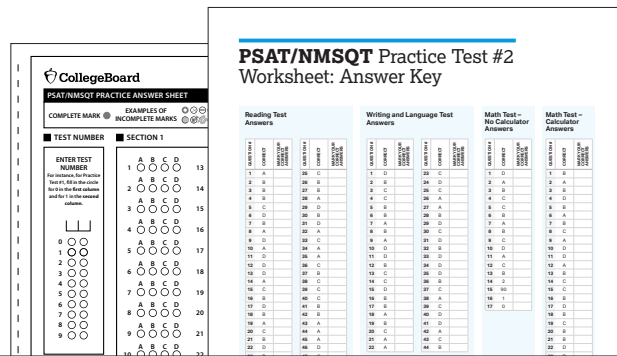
CollegeBoard
PSAT/NMSQT PRACTICE ANSWER SHEET
COMPLETE MARK
EXAMPLES OF INCOMPLETE MARKS
TEST NUMBER
SECTION 1
ENTER TEST NUMBER
For instance, for Practice Test #1, fill in the circle for 0 in the first column and for 1 in the second column.
0 1 2 3 4 5 6 7 8 9
0 1 2 3 4 5 6 7 8 9
1 A B C D 13
2 A B C D 14
3 A B C D 15
4 A B C D 16
5 A B C D 17
6 A B C D 18
7 A B C D 19
8 A B C D 20
9 A B C D 21
10 A B C D 22

PSAT/NMSQT Practice Test #2
Worksheet: Answer Key

Reading Test Answers

| QUESTION # | CORRECT | MARK YOUR CORRECT ANSWERS | QUESTION # | CORRECT | MARK YOUR CORRECT ANSWERS |
|---|---|---|---|---|---|
| 1 | A | | 26 | C | |
| 2 | B | | 27 | B | |
| 3 | C | | 28 | C | |
| 4 | B | | 29 | D | |
| 5 | C | | 30 | B | |
| 6 | D | | 31 | D | |
| 7 | B | | 32 | D | |
| 8 | A | | 33 | B | |
| 9 | D | | 34 | C | |
| 10 | A | | 35 | A | |
| 11 | D | | 36 | A | |
| 12 | D | | 37 | B | |
| 13 | A | | 38 | C | |
| 14 | A | | 39 | C | |
| 15 | B | | 40 | C | |
| 16 | B | | 41 | B | |
| 17 | B | | 42 | B | |
| 18 | A | | 43 | A | |
| 19 | A | | 44 | A | |
| 20 | C | | 45 | A | |
| 21 | B | | 46 | B | |

Writing and Language Test Answers

| QUESTION # | CORRECT | MARK YOUR CORRECT ANSWERS | QUESTION # | CORRECT | MARK YOUR CORRECT ANSWERS |
|---|---|---|---|---|---|
| 1 | D | | 23 | C | |
| 2 | B | | 24 | C | |
| 3 | C | | 25 | C | |
| 4 | C | | 26 | A | |
| 5 | B | | 27 | A | |
| 6 | B | | 28 | C | |
| 7 | A | | 29 | B | |
| 8 | B | | 30 | C | |
| 9 | A | | 31 | D | |
| 10 | B | | 32 | C | |
| 11 | D | | 33 | D | |
| 12 | B | | 34 | D | |
| 13 | D | | 35 | A | |
| 14 | A | | 36 | B | |
| 15 | A | | 37 | D | |
| 16 | C | | 38 | B | |
| 17 | A | | 39 | C | |
| 18 | B | | 40 | C | |
| 19 | B | | 41 | D | |
| 20 | A | | 42 | A | |
| 21 | A | | 43 | C | |
| 22 | A | | 44 | B | |

Math Test – No Calculator Answers

| QUESTION # | CORRECT | MARK YOUR CORRECT ANSWERS |
|---|---|---|
| 1 | D | |
| 2 | A | |
| 3 | B | |
| 4 | C | |
| 5 | A | |
| 6 | B | |
| 7 | A | |
| 8 | B | |
| 9 | C | |
| 10 | D | |
| 11 | A | |
| 12 | C | |
| 13 | B | |
| 14 | 2 | |
| 15 | 90 | |
| 16 | 1 | |
| 17 | 0 | |

Math Test – Calculator Answers

| QUESTION # | CORRECT | MARK YOUR CORRECT ANSWERS |
|---|---|---|
| 1 | B | |
| 2 | A | |
| 3 | D | |
| 4 | D | |
| 5 | B | |
| 6 | A | |
| 7 | B | |
| 8 | C | |
| 9 | A | |
| 10 | D | |
| 11 | B | |
| 12 | D | |
| 13 | B | |
| 14 | B | |
| 15 | C | |
| 16 | B | |
| 17 | D | |
| 18 | B | |
| 19 | C | |
| 20 | B | |
| 21 | B | |
| 22 | D | |